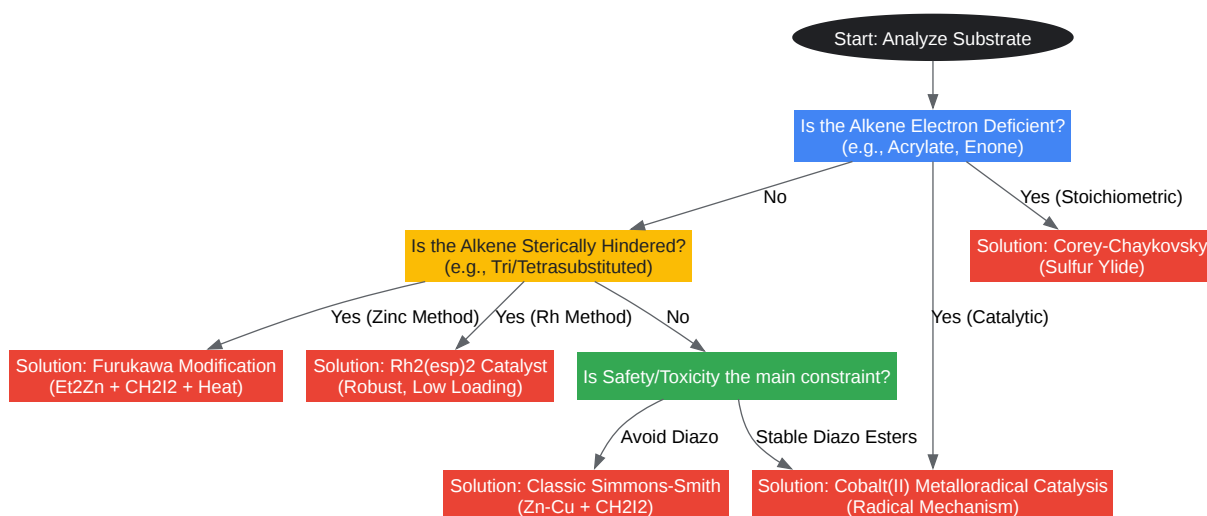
Start: Analyze Substrate

Is the Alkene Electron Deficient?
(e.g., Acrylate, Enone)

No

Yes (Stoichiometric)

Is the Alkene Sterically Hindered?
(e.g., Tri/Tetrasubstituted)

Solution: Corey-Chaykovsky
(Sulfur Ylide)

Yes (Zinc Method)

Yes (Rh Method)

No

Yes (Catalytic)

Solution: Furukawa Modification
(Et2Zn + CH2I2 + Heat)

Solution: Rh2(esp)2 Catalyst
(Robust, Low Loading)

Is Safety/Toxicity the main constraint?

Avoid Diazo

Stable Diazo Esters

Solution: Classic Simmons-Smith
(Zn-Cu + CH2I2)

Solution: Cobalt(II) Metalloradical Catalysis
(Radical Mechanism)